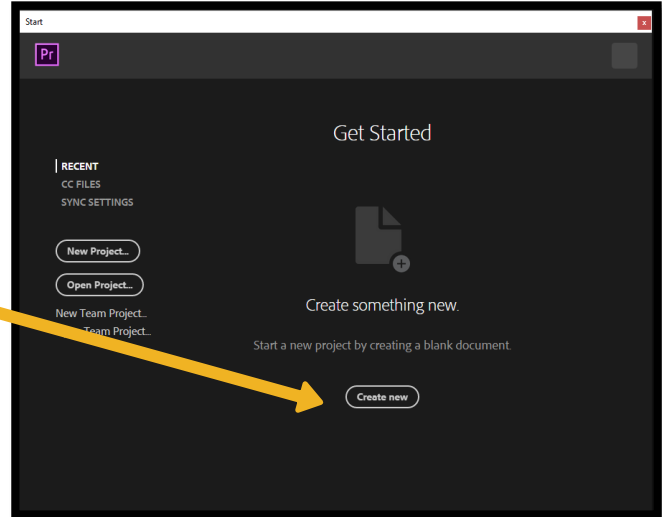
Start

x

Pr

Get Started

RECENT
CC FILES
SYNC SETTINGS

New Project...

Open Project...

New Team Project...
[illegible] Team Project...

Create something new.

Start a new project by creating a blank document.

Create new